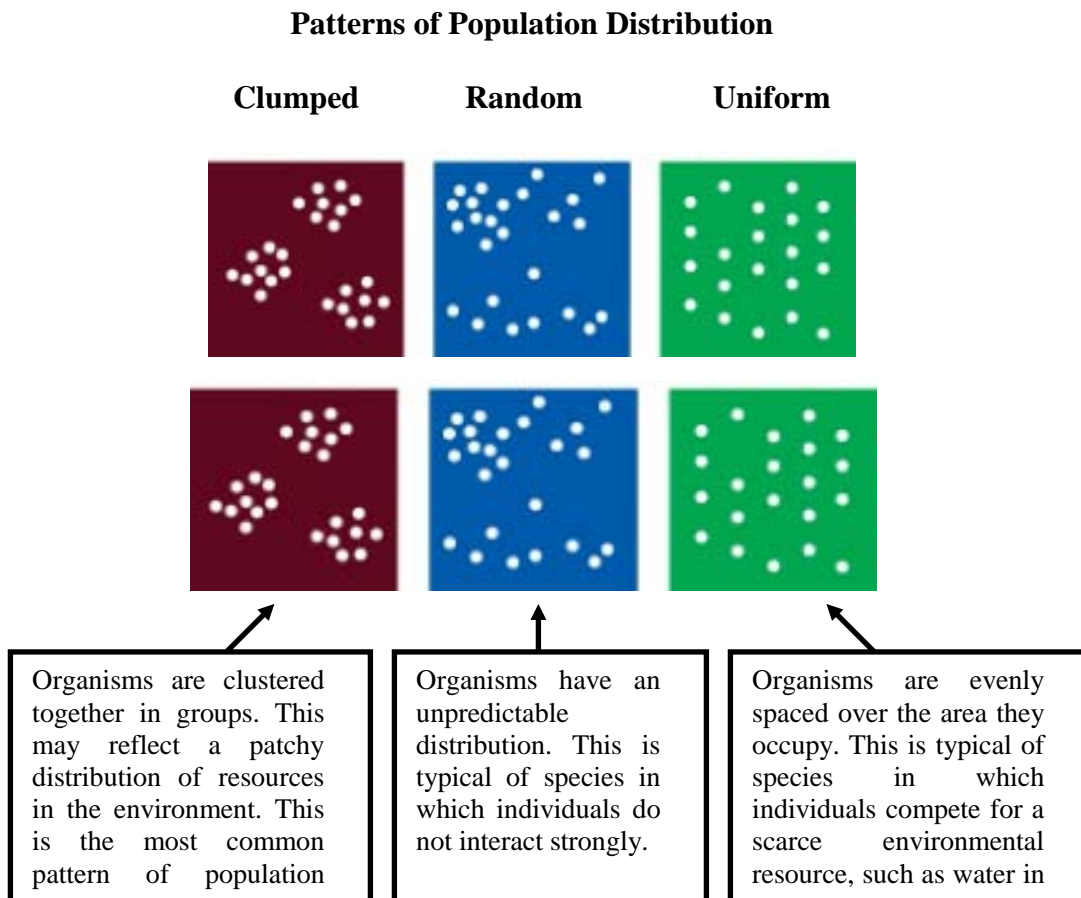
Patterns of Population Distribution

Clumped

Random

Uniform

Organisms are clustered together in groups. This may reflect a patchy distribution of resources in the environment. This is the most common pattern of population

Organisms have an unpredictable distribution. This is typical of species in which individuals do not interact strongly.

Organisms are evenly spaced over the area they occupy. This is typical of species in which individuals compete for a scarce environmental resource, such as water in